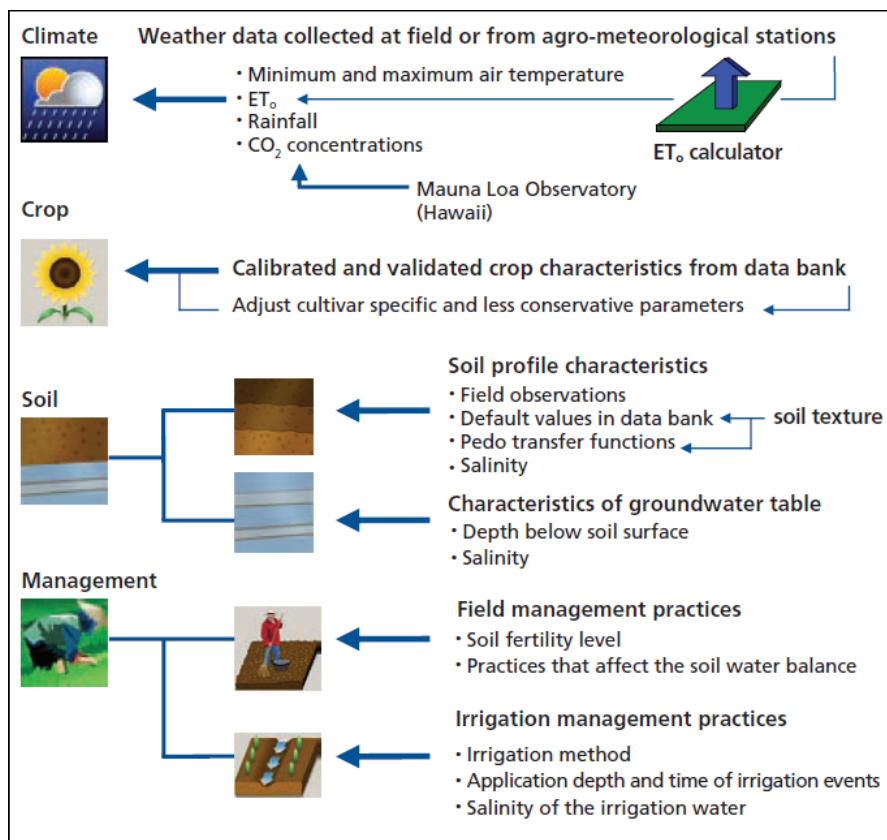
Climate

Weather data collected at field or from agro-meteorological stations

• Minimum and maximum air temperature
• $ET_o$
• Rainfall
• $CO_2$ concentrations

$ET_o$ calculator

Mauna Loa Observatory (Hawaii)

Crop

Calibrated and validated crop characteristics from data bank

Adjust cultivar specific and less conservative parameters

Soil

Soil profile characteristics
• Field observations
• Default values in data bank
• Pedo transfer functions
• Salinity

soil texture

Characteristics of groundwater table
• Depth below soil surface
• Salinity

Management

Field management practices
• Soil fertility level
• Practices that affect the soil water balance

Irrigation management practices
• Irrigation method
• Application depth and time of irrigation events
• Salinity of the irrigation water